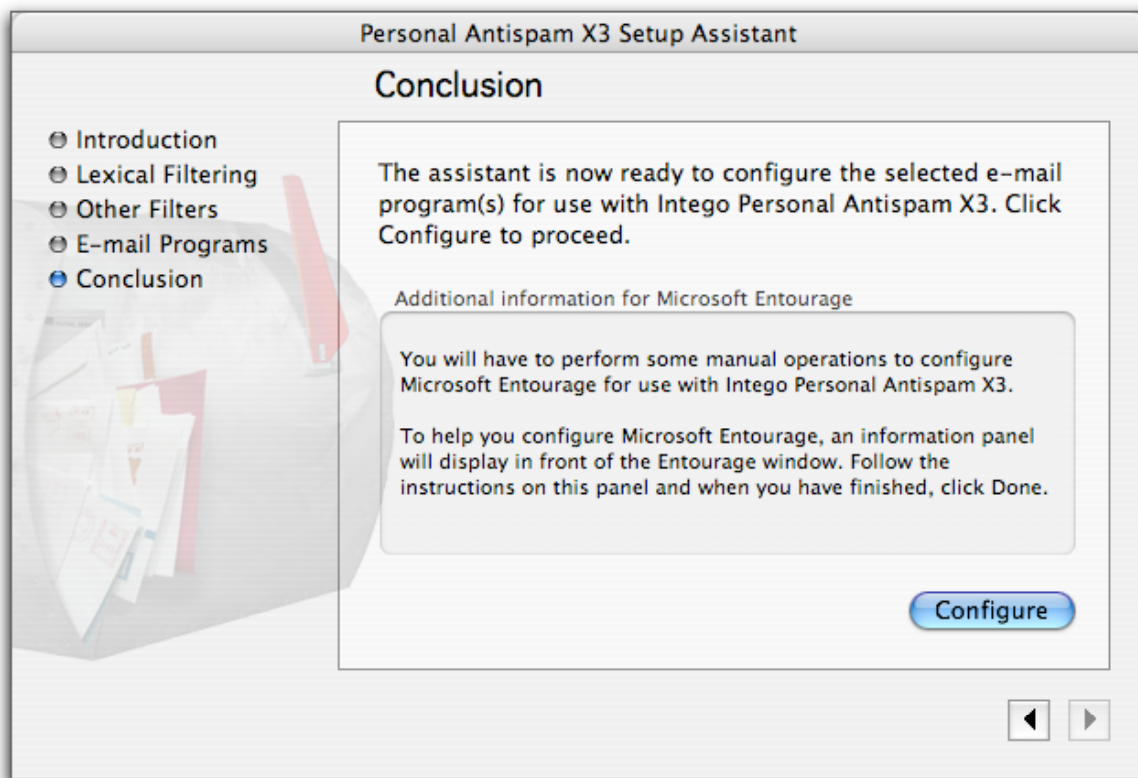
Personal Antispam X3 Setup Assistant

Conclusion

Introduction
Lexical Filtering
Other Filters
E-mail Programs
Conclusion

The assistant is now ready to configure the selected e-mail program(s) for use with Intego Personal Antispam X3. Click Configure to proceed.

Additional information for Microsoft Entourage

You will have to perform some manual operations to configure Microsoft Entourage for use with Intego Personal Antispam X3.

To help you configure Microsoft Entourage, an information panel will display in front of the Entourage window. Follow the instructions on this panel and when you have finished, click Done.

Configure